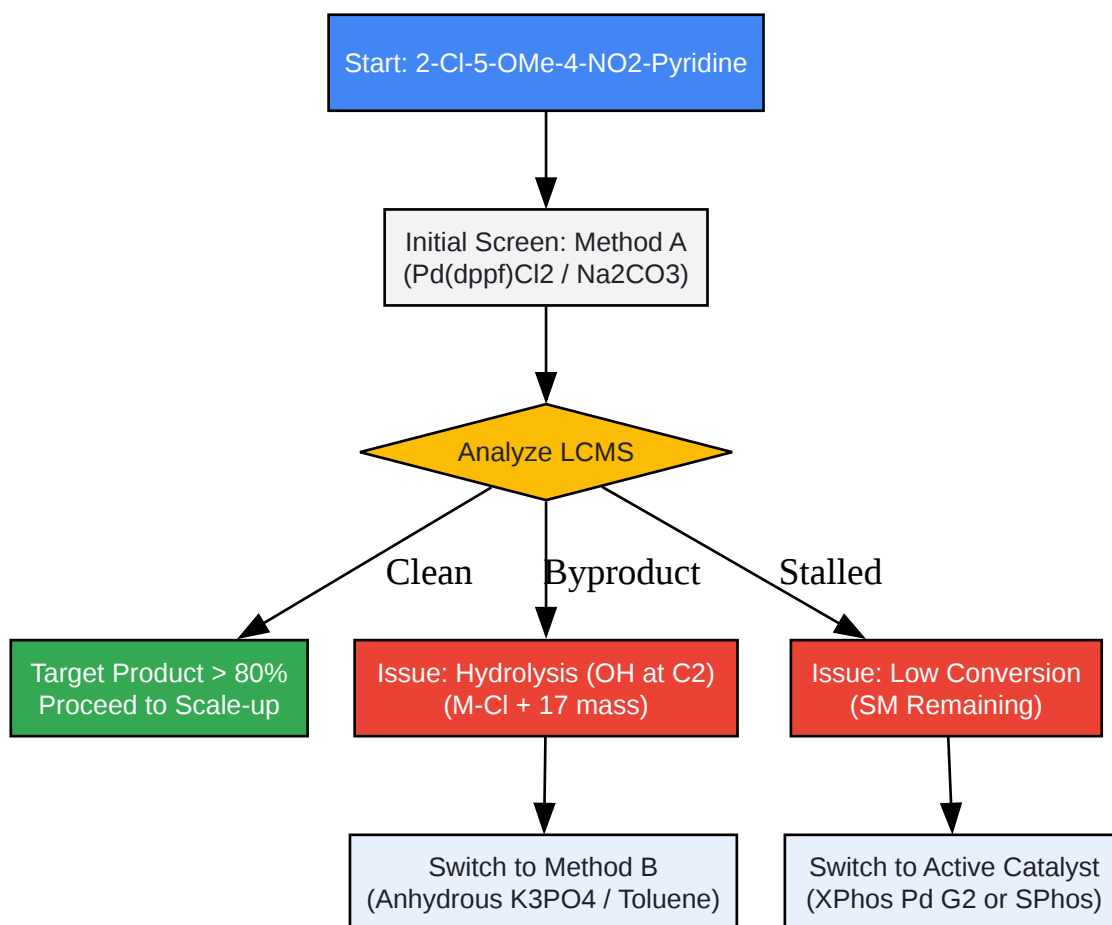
Start: 2-Cl-5-OMe-4-NO2-Pyridine

Initial Screen: Method A
(Pd(dppf)Cl2 / Na2CO3)

Analyze LCMS

Clean

Byproduct

Stalled

Target Product > 80%
Proceed to Scale-up

Issue: Hydrolysis (OH at C2)
(M-Cl + 17 mass)

Issue: Low Conversion
(SM Remaining)

Switch to Method B
(Anhydrous K3PO4 / Toluene)

Switch to Active Catalyst
(XPhos Pd G2 or SPhos)